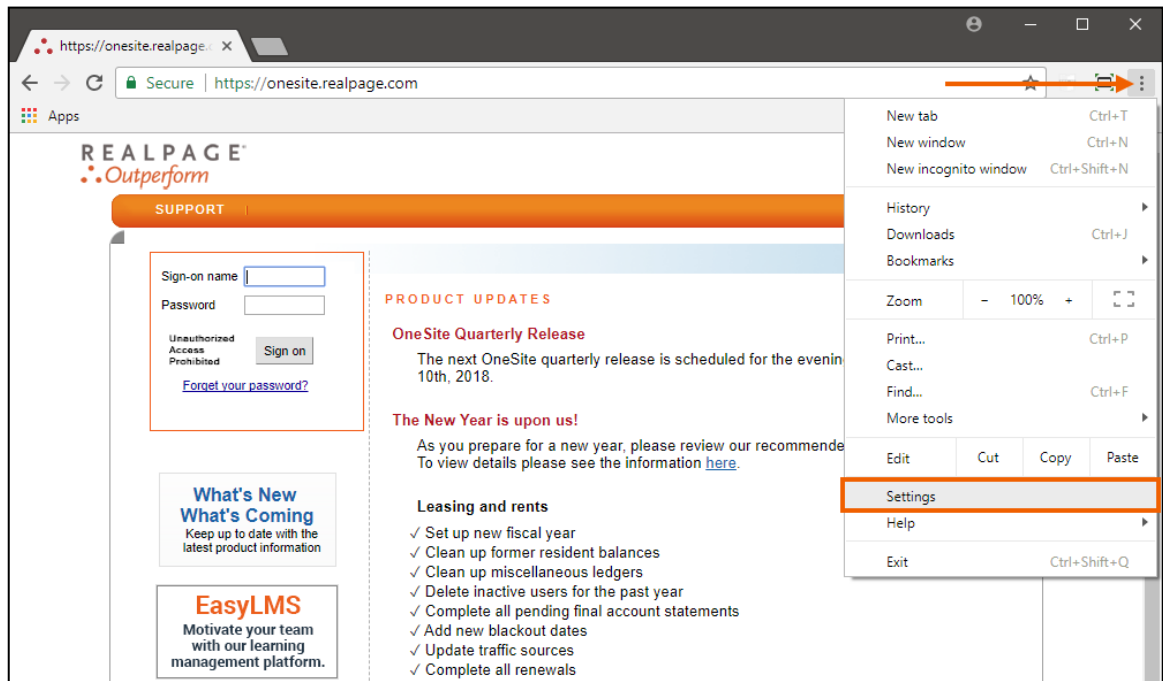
https://onesite.realpage.c ×

Secure | https://onesite.realpage.com

Apps

REALPAGE
Outperform

SUPPORT

Sign-on name
Password
Unauthorized Access Prohibited
Sign on
Forget your password?

What's New
What's Coming
Keep up to date with the latest product information

EasyLMS
Motivate your team with our learning management platform.

PRODUCT UPDATES

OneSite Quarterly Release
The next OneSite quarterly release is scheduled for the evenin 10th, 2018.

The New Year is upon us!
As you prepare for a new year, please review our recommende
To view details please see the information here.

Leasing and rents
✓ Set up new fiscal year
✓ Clean up former resident balances
✓ Clean up miscellaneous ledgers
✓ Delete inactive users for the past year
✓ Complete all pending final account statements
✓ Add new blackout dates
✓ Update traffic sources
✓ Complete all renewals

New tab Ctrl+T
New window Ctrl+N
New incognito window Ctrl+Shift+N
History
Downloads Ctrl+J
Bookmarks
Zoom − 100% +
Print... Ctrl+P
Cast...
Find... Ctrl+F
More tools
Edit Cut Copy Paste
Settings
Help
Exit Ctrl+Shift+Q